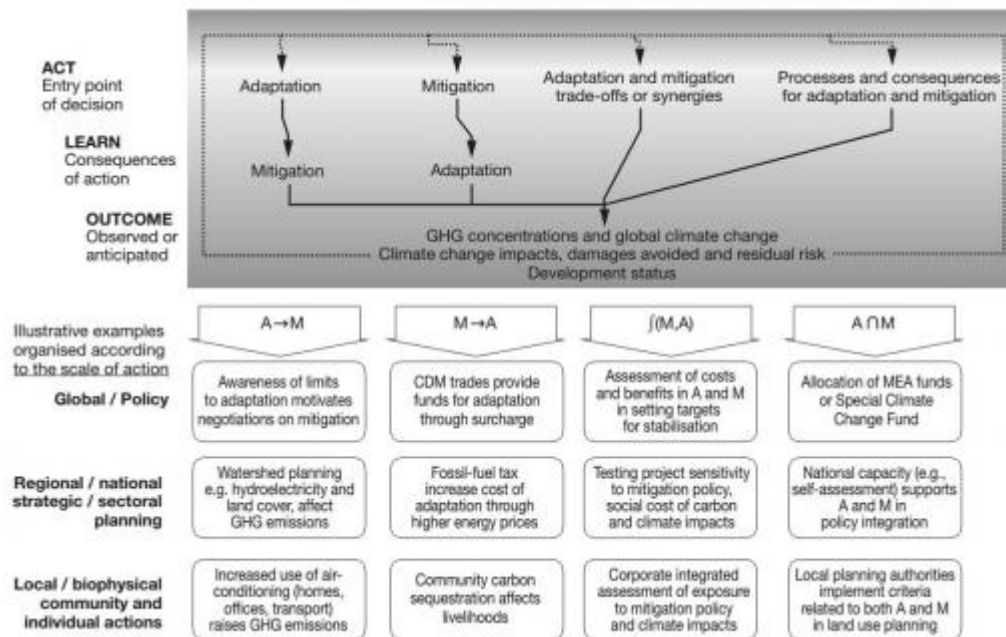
ACT
Entry point of decision

LEARN
Consequences of action

OUTCOME
Observed or anticipated

Adaptation

Mitigation

Mitigation

Adaptation

Adaptation and mitigation trade-offs or synergies

Processes and consequences for adaptation and mitigation

GHG concentrations and global climate change
Climate change impacts, damages avoided and residual risk
Development status

Illustrative examples organised according to the scale of action

$A \rightarrow M$

$M \rightarrow A$

$\int(M,A)$

$A \cap M$

Global / Policy

Awareness of limits to adaptation motivates negotiations on mitigation

CDM trades provide funds for adaptation through surcharge

Assessment of costs and benefits in A and M in setting targets for stabilisation

Allocation of MEA funds or Special Climate Change Fund

Regional / national strategic / sectoral planning

Watershed planning e.g. hydroelectricity and land cover, affect GHG emissions

Fossil-fuel tax increase cost of adaptation through higher energy prices

Testing project sensitivity to mitigation policy, social cost of carbon and climate impacts

National capacity (e.g., self-assessment) supports A and M in policy integration

Local / biophysical community and individual actions

Increased use of air-conditioning (homes, offices, transport) raises GHG emissions

Community carbon sequestration affects livelihoods

Corporate integrated assessment of exposure to mitigation policy and climate impacts

Local planning authorities implement criteria related to both A and M in land use planning